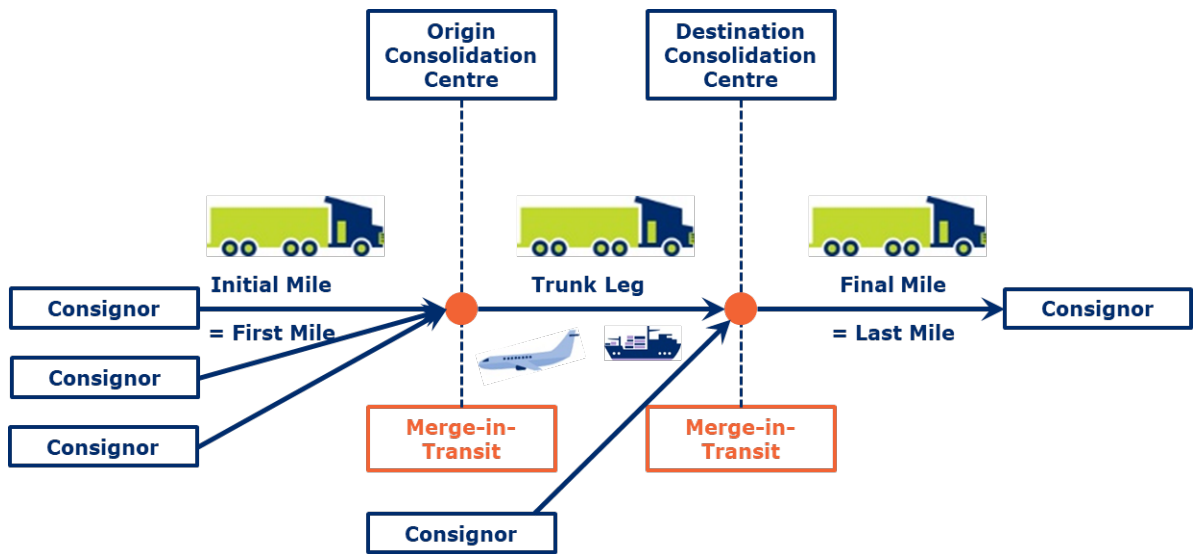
Origin Consolidation Centre

Destination Consolidation Centre

Initial Mile

Trunk Leg

Final Mile

Consignor

= First Mile

= Last Mile

Consignor

Consignor

Consignor

Merge-in-Transit

Merge-in-Transit

Consignor